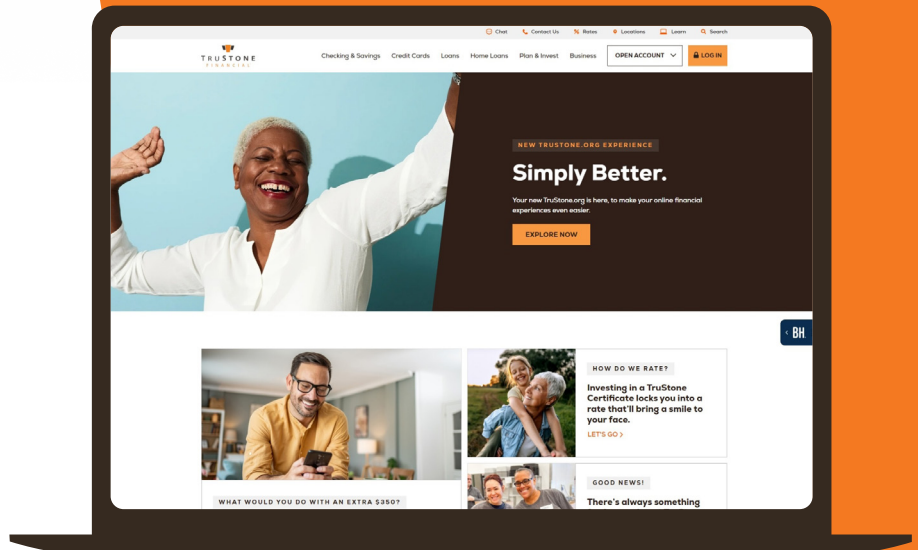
Chat Contact Us Rates Locations Learn Search

TRUSTONE FINANCIAL

Checking & Savings Credit Cards Loans Home Loans Plan & Invest Business OPEN ACCOUNT LOG IN

NEW TRUSTONE.ORG EXPERIENCE

Simply Better.

Your new TruStone.org is here, to make your online financial experiences even easier.

EXPLORE NOW

BH

HOW DO WE RATE?

Investing in a TruStone Certificate locks you into a rate that'll bring a smile to your face.

LET'S GO >

WHAT WOULD YOU DO WITH AN EXTRA $350?

GOOD NEWS!

There's always something